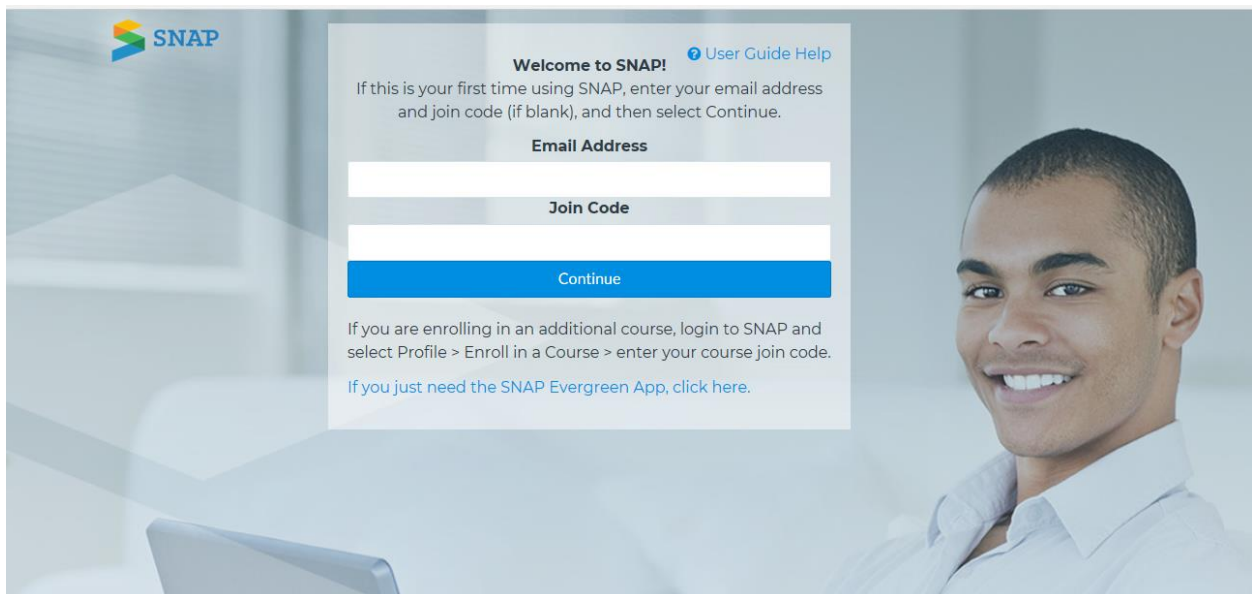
SNAP

User Guide Help

Welcome to SNAP!

If this is your first time using SNAP, enter your email address and join code (if blank), and then select Continue.

Email Address

Join Code

Continue

If you are enrolling in an additional course, login to SNAP and select Profile > Enroll in a Course > enter your course join code.

If you just need the SNAP Evergreen App, click here.